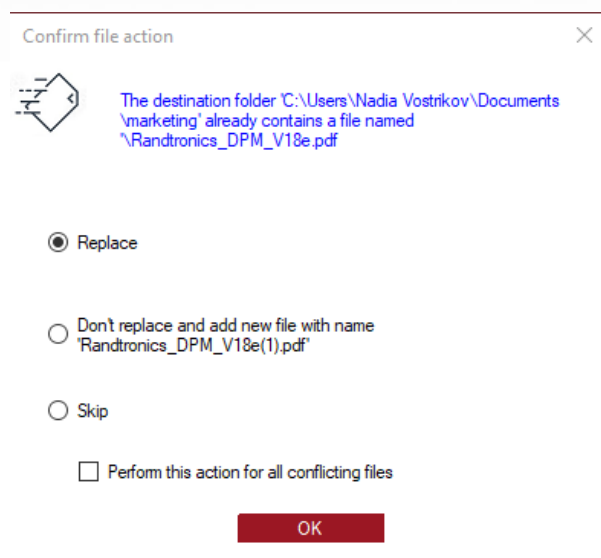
Confirm file action

The destination folder 'C:\Users\Nadia Vostrikov\Documents \marketing' already contains a file named '\Randtronics_DPM_V18e.pdf

Replace

Don't replace and add new file with name 'Randtronics_DPM_V18e(1).pdf'

Skip

Perform this action for all conflicting files

OK